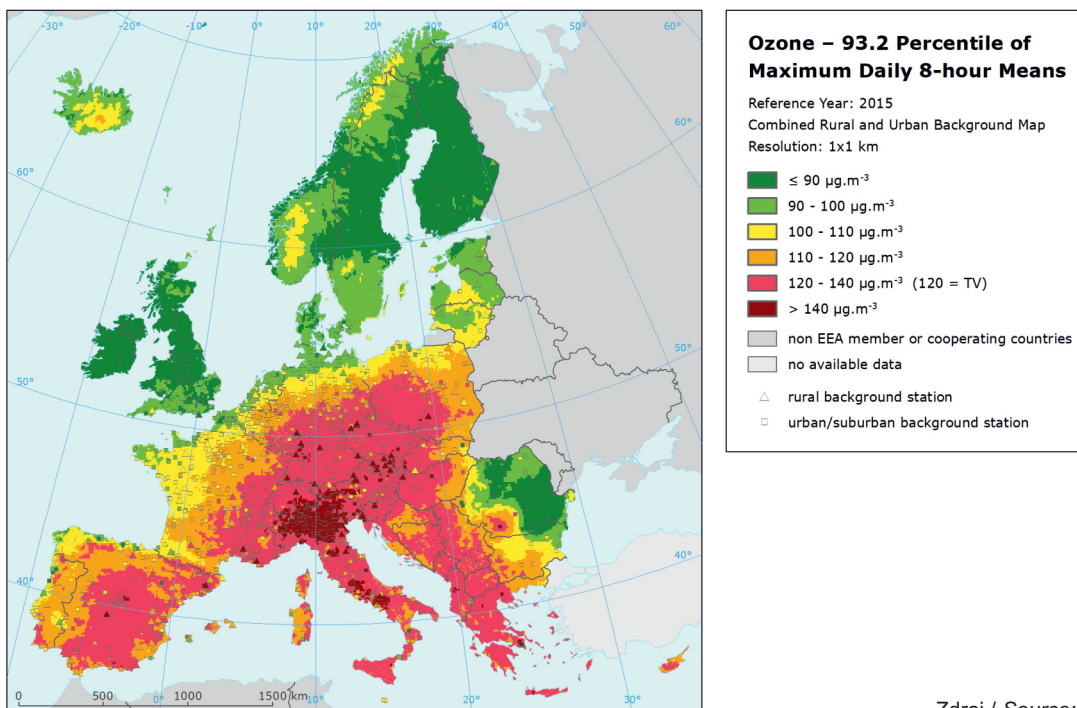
-30° -20° -10° 0° 10° 20° 30° 40° 50° 60°

60° 60° 50° 50° 40° 40°

0 500 0° 1000 1500 km 10° 20° 30°

Ozone – 93.2 Percentile of Maximum Daily 8-hour Means

Reference Year: 2015
Combined Rural and Urban Background Map
Resolution: 1x1 km

≤ 90 µg.m$^{-3}$
90 - 100 µg.m$^{-3}$
100 - 110 µg.m$^{-3}$
110 - 120 µg.m$^{-3}$
120 - 140 µg.m$^{-3}$ (120 = TV)
> 140 µg.m$^{-3}$
non EEA member or cooperating countries
no available data
rural background station
urban/suburban background station

Zdroj / Source: